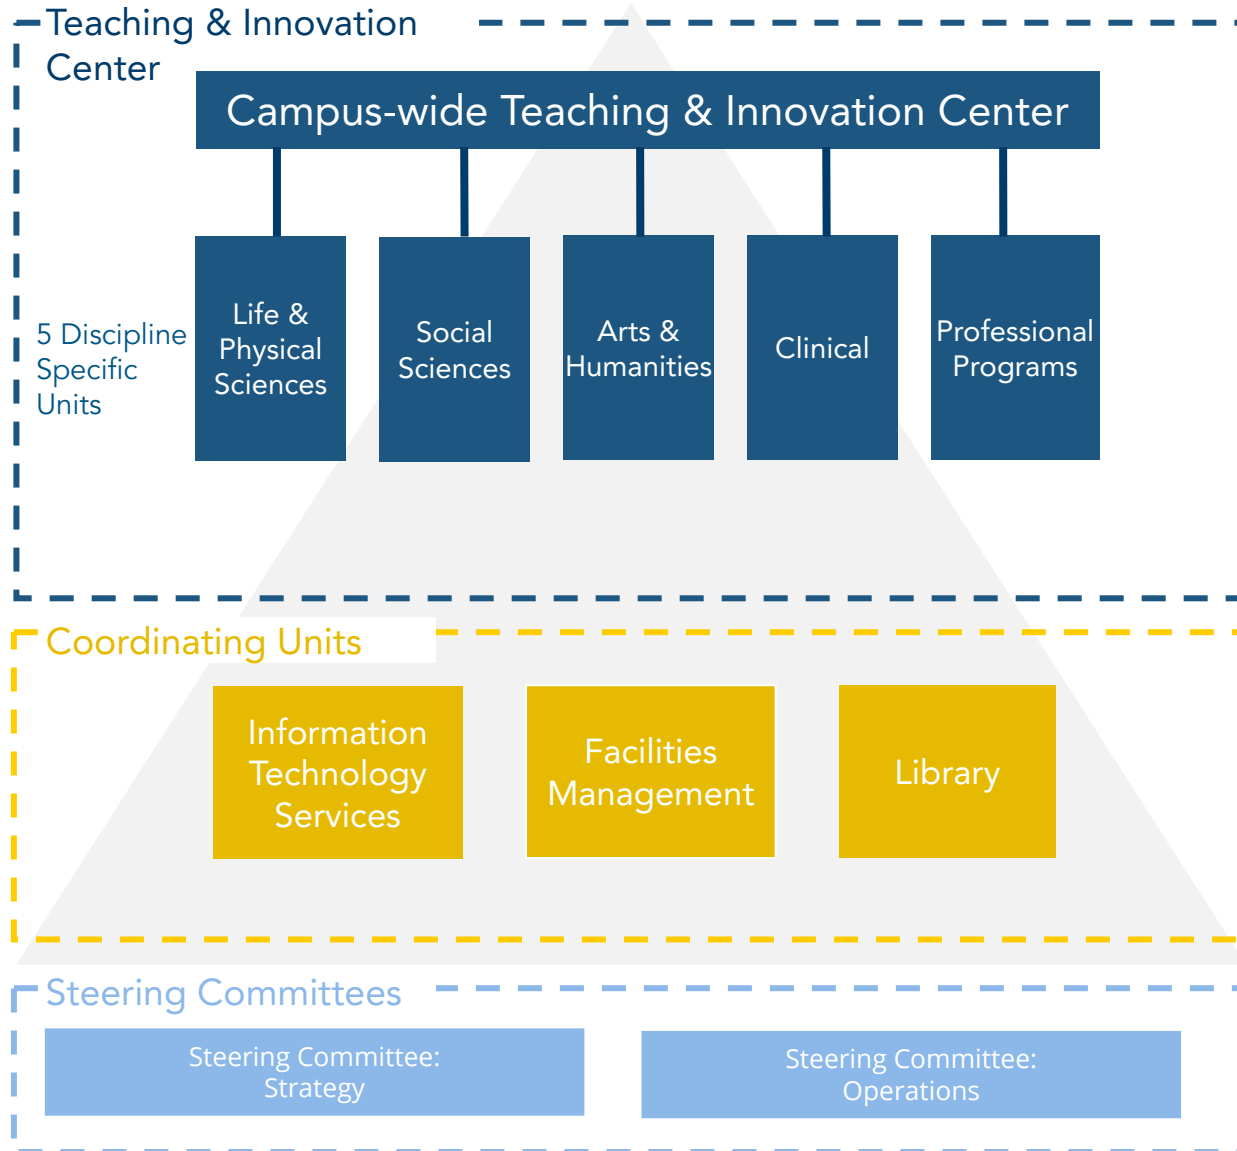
Teaching & Innovation Center

Campus-wide Teaching & Innovation Center

5 Discipline Specific Units

Life & Physical Sciences

Social Sciences

Arts & Humanities

Clinical

Professional Programs

Coordinating Units

Information Technology Services

Facilities Management

Library

Steering Committees

Steering Committee: Strategy

Steering Committee: Operations